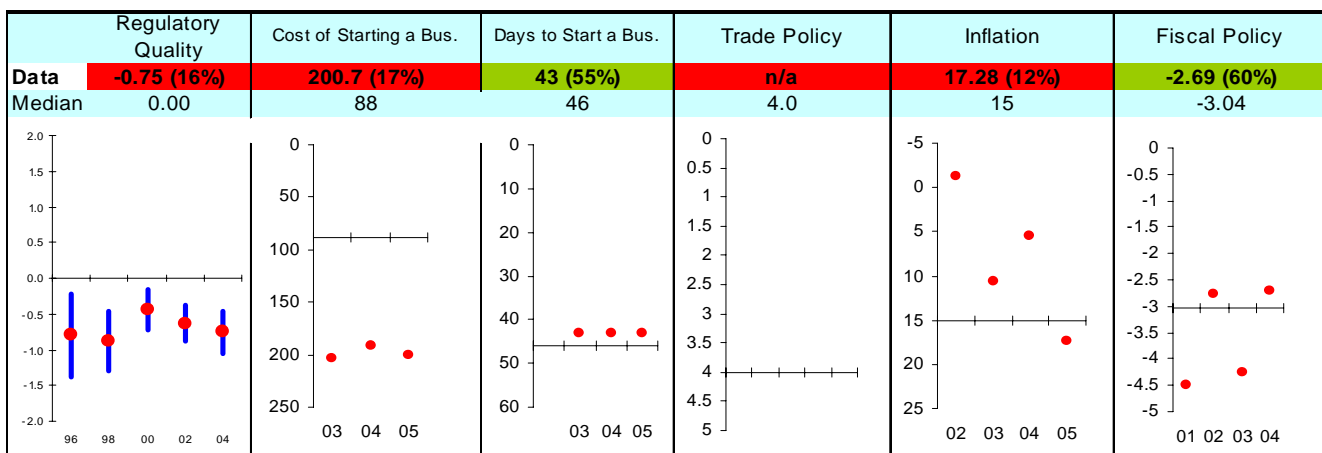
| | Regulatory Quality | Cost of Starting a Bus. | Days to Start a Bus. | Trade Policy | Inflation | Fiscal Policy |
|---|---|---|---|---|---|---|
| Data | -0.75 (16%) | 200.7 (17%) | 43 (55%) | n/a | 17.28 (12%) | -2.69 (60%) |
| Median | 0.00 | 88 | 46 | 4.0 | 15 | -3.04 |

2.0
1.5
1.0
0.5
0.0
-0.5
-1.0
-1.5
-2.0
96 98 00 02 04

0
50
100
150
200
250
03 04 05

0
10
20
30
40
50
60
03 04 05

0
0.5
1
1.5
2
2.5
3
3.5
4
4.5
5

-5
0
5
10
15
20
25
02 03 04 05

0
-0.5
-1
-1.5
-2
-2.5
-3
-3.5
-4
-4.5
-5
01 02 03 04